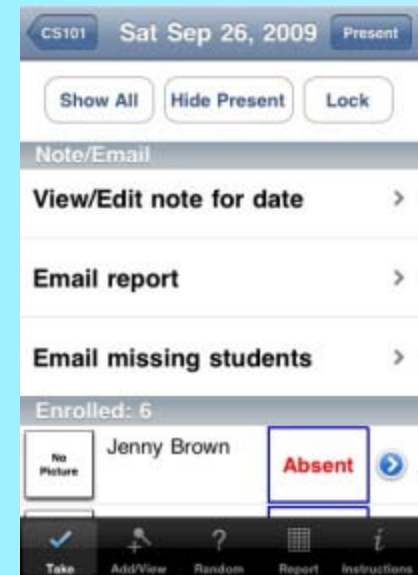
CS101 Sat Sep 26, 2009 Present

Show All Hide Present Lock

Note/Email

View/Edit note for date

Email report

Email missing students

Enrolled: 6

No Picture Jenny Brown Absent

Take Add/View Random Report Instructions